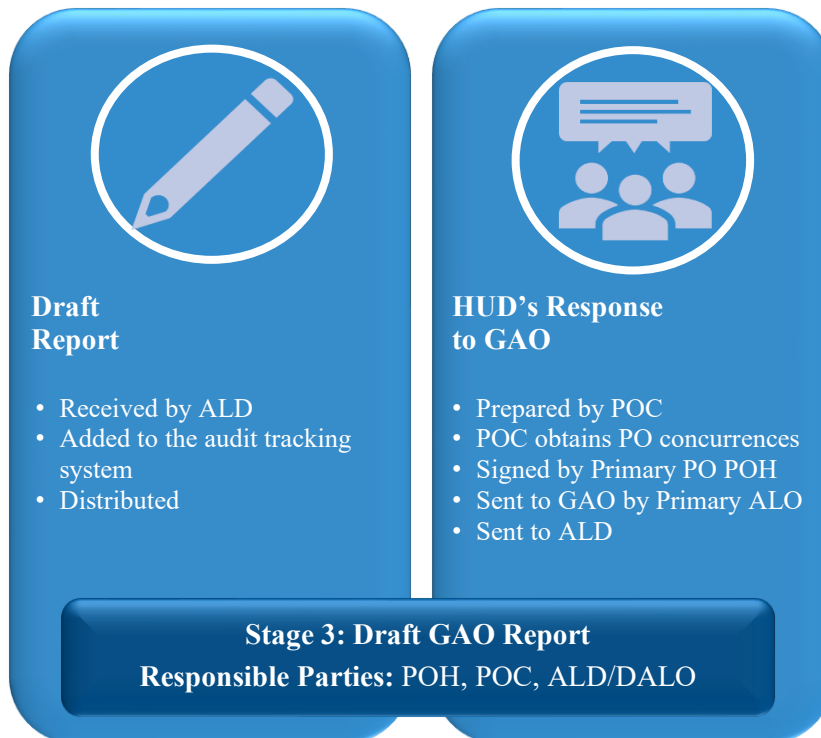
Draft Report

- Received by ALD
- Added to the audit tracking system
- Distributed

HUD’s Response to GAO

- Prepared by POC
- POC obtains PO concurrences
- Signed by Primary PO POH
- Sent to GAO by Primary ALO
- Sent to ALD

Stage 3: Draft GAO Report

Responsible Parties: POH, POC, ALD/DALO